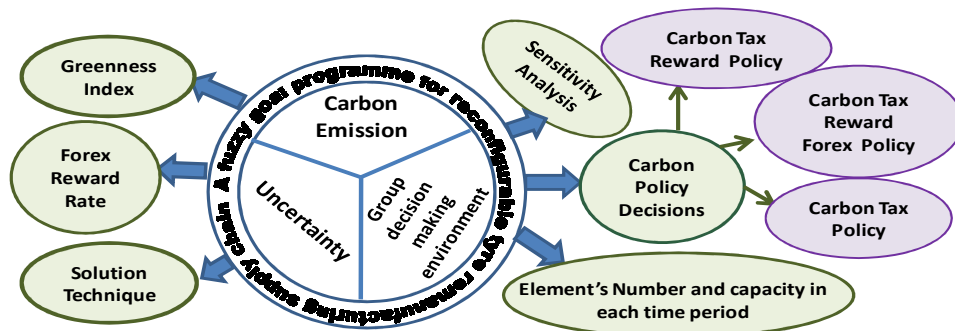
A fuzzy goal programme for reconfigurable tyre remanufacturing supply chain

Carbon Emission

Uncertainty

Group decision making environment

Greenness Index

Forex Reward Rate

Solution Technique

Sensitivity Analysis

Carbon Policy Decisions

Carbon Tax Reward Policy

Carbon Tax Reward Forex Policy

Carbon Tax Policy

Element's Number and capacity in each time period